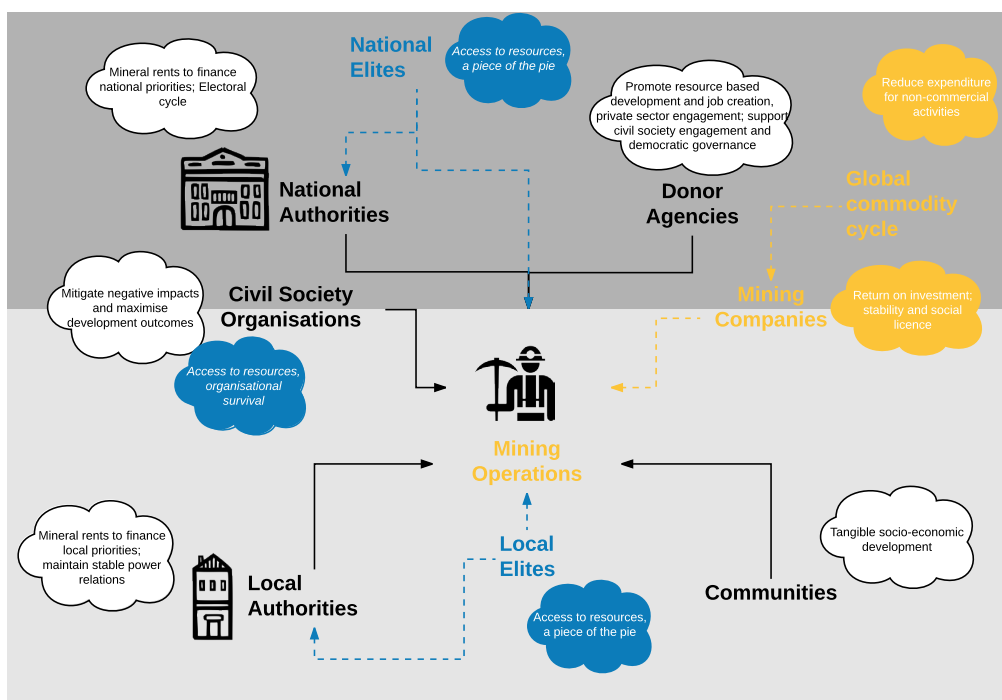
National Elites

Access to resources, a piece of the pie

Mineral rents to finance national priorities; Electoral cycle

Promote resource based development and job creation, private sector engagement; support civil society engagement and democratic governance

Reduce expenditure for non-commercial activities

National Authorities

Donor Agencies

Global commodity cycle

Mitigate negative impacts and maximise development outcomes

Civil Society Organisations

Mining Companies

Return on investment; stability and social licence

Access to resources, organisational survival

Mining Operations

Mineral rents to finance local priorities; maintain stable power relations

Local Elites

Tangible socio-economic development

Local Authorities

Communities

Access to resources, a piece of the pie